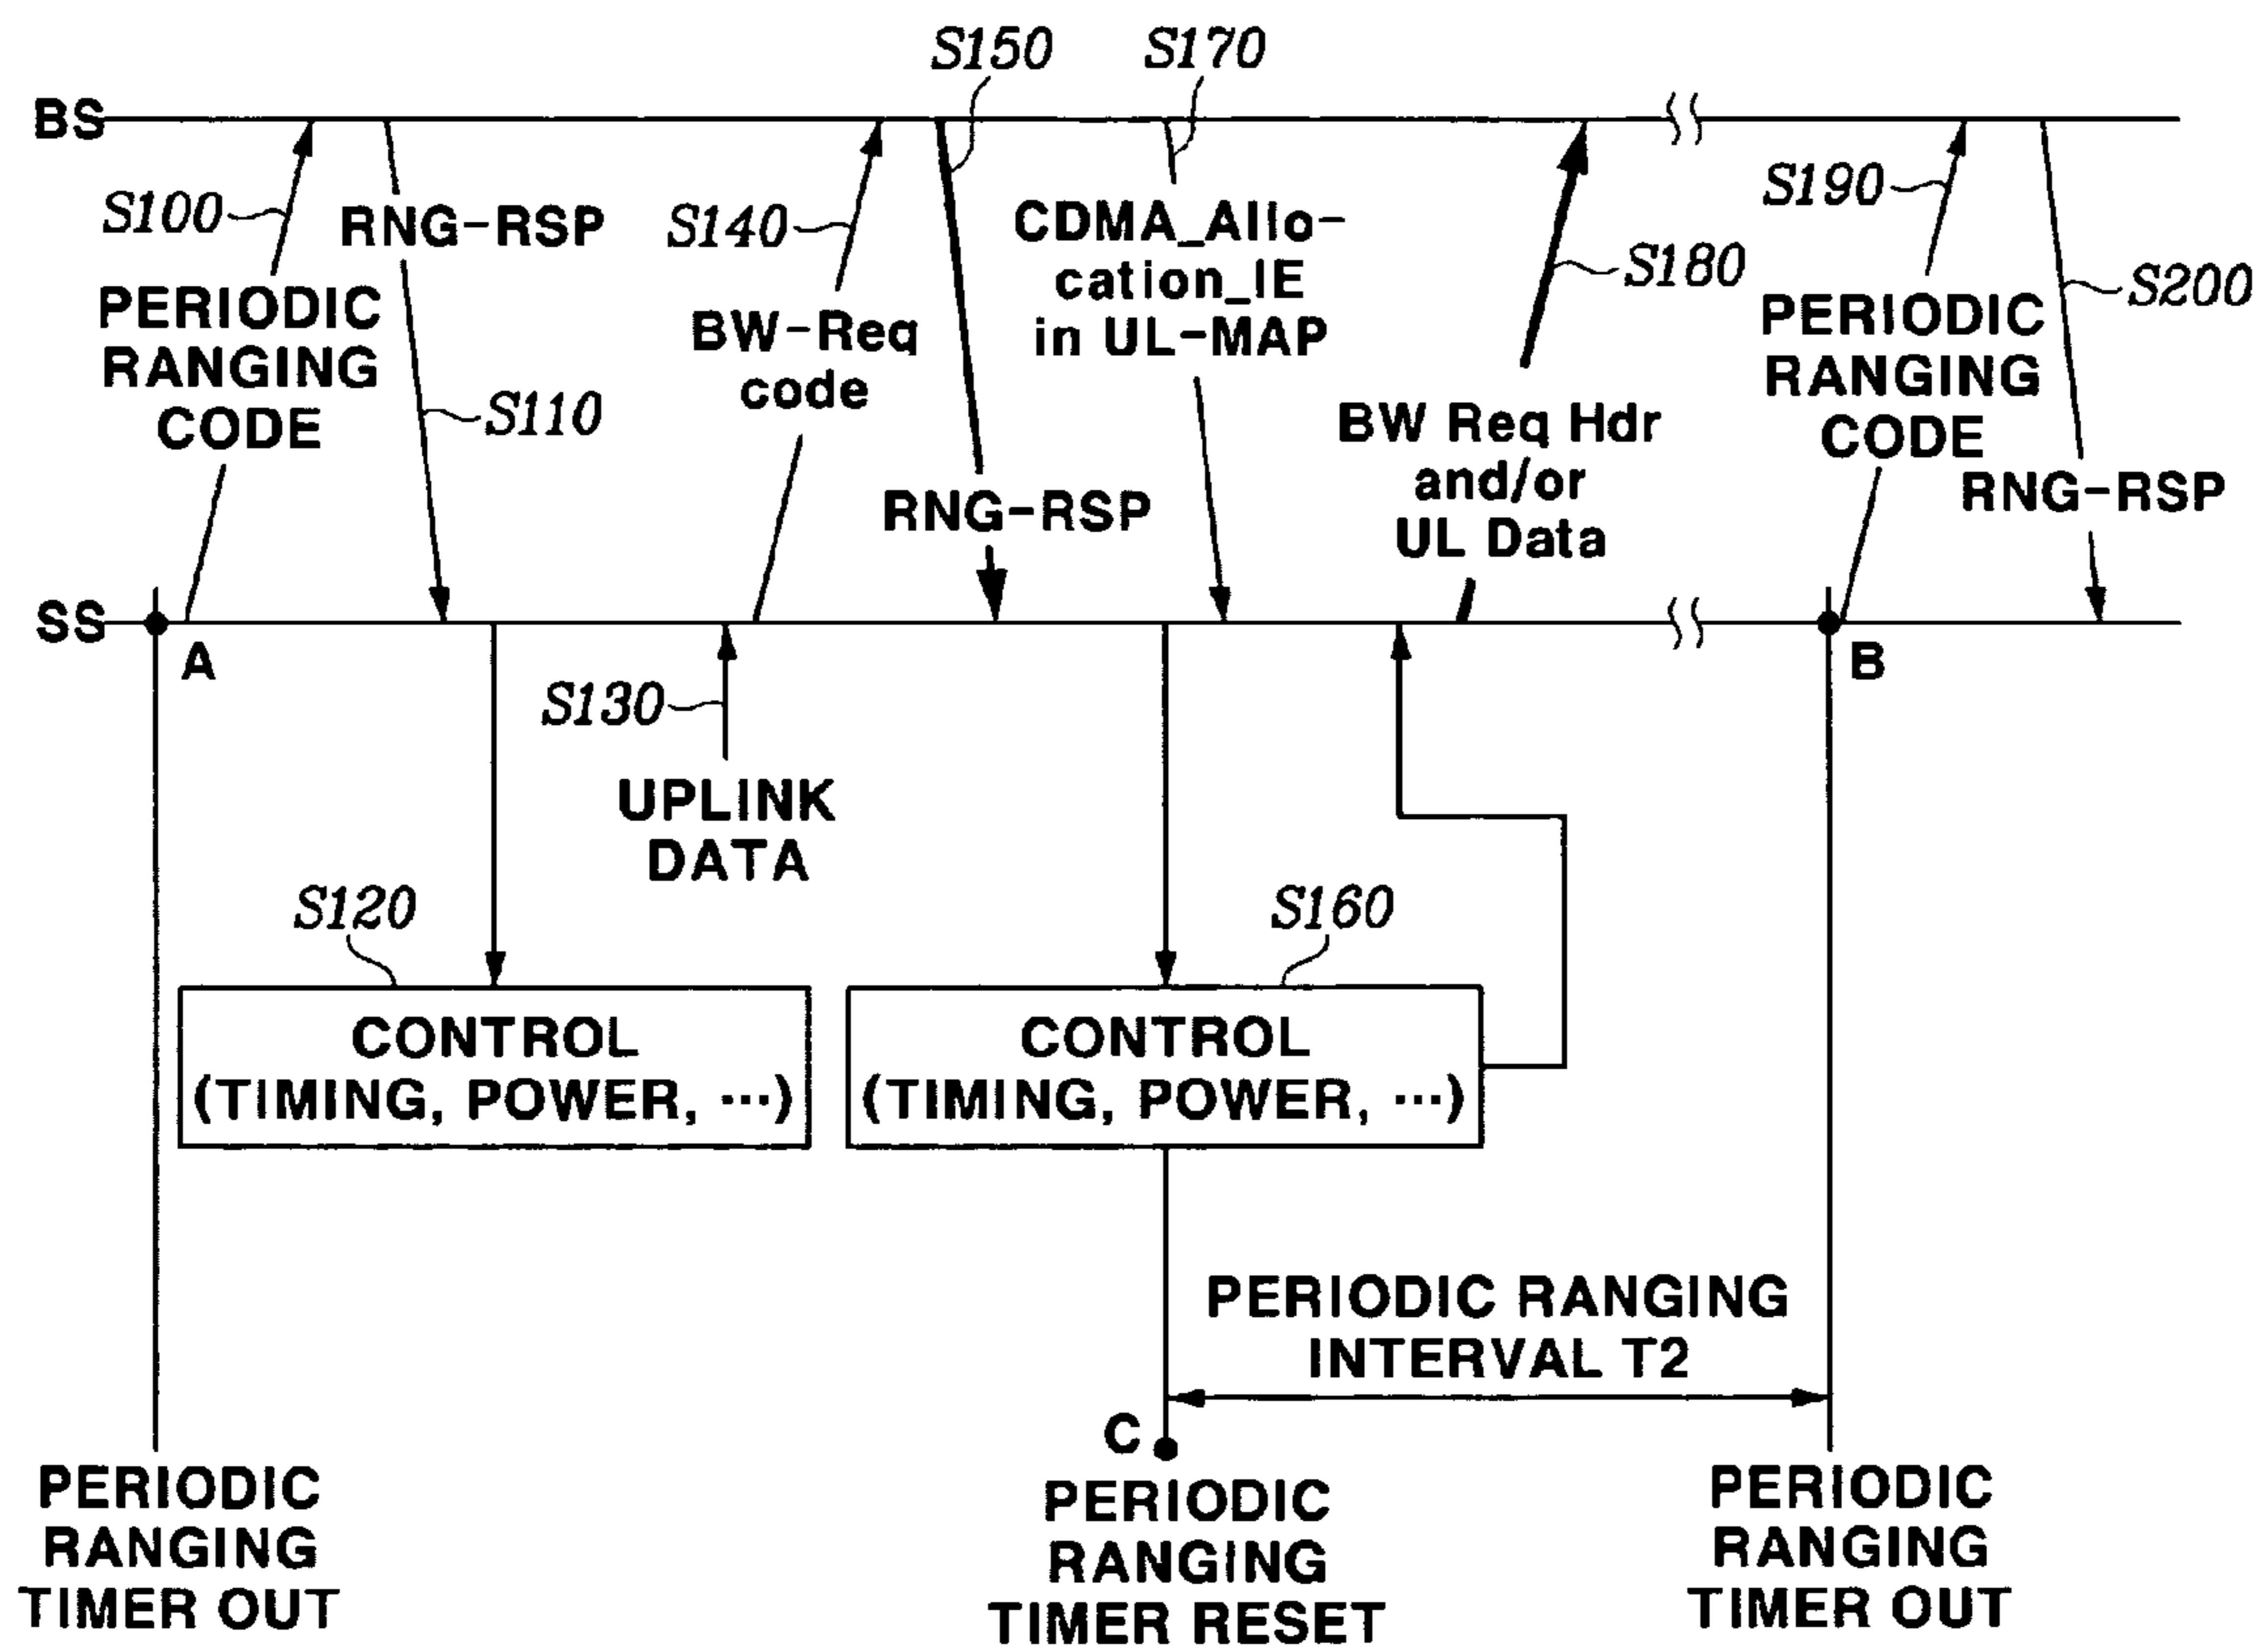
S150
S170
BS
S100
RNG-RSP
S140
CDMA_Allocation_IE in UL-MAP
S190
S180
S200
PERIODIC RANGING CODE
BW-Req code
PERIODIC RANGING CODE
S110
BW Req Hdr and/or UL Data
RNG-RSP
RNG-RSP
SS
A
B
S130
UPLINK DATA
S120
S160
CONTROL (TIMING, POWER, ···)
CONTROL (TIMING, POWER, ···)
PERIODIC RANGING INTERVAL T2
C
PERIODIC RANGING TIMER OUT
PERIODIC RANGING TIMER RESET
PERIODIC RANGING TIMER OUT